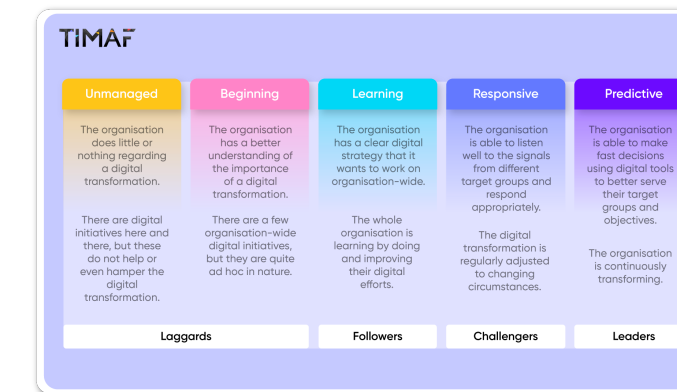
TIMAF

Unmanaged

The organisation does little or nothing regarding a digital transformation.

There are digital initiatives here and there, but these do not help or even hamper the digital transformation.

Beginning

The organisation has a better understanding of the importance of a digital transformation.

There are a few organisation-wide digital initiatives, but they are quite ad hoc in nature.

Learning

The organisation has a clear digital strategy that it wants to work on organisation-wide.

The whole organisation is learning by doing and improving their digital efforts.

Responsive

The organisation is able to listen well to the signals from different target groups and respond appropriately.

The digital transformation is regularly adjusted to changing circumstances.

Predictive

The organisation is able to make fast decisions using digital tools to better serve their target groups and objectives.

The organisation is continuously transforming.

Laggards

Followers

Challengers

Leaders